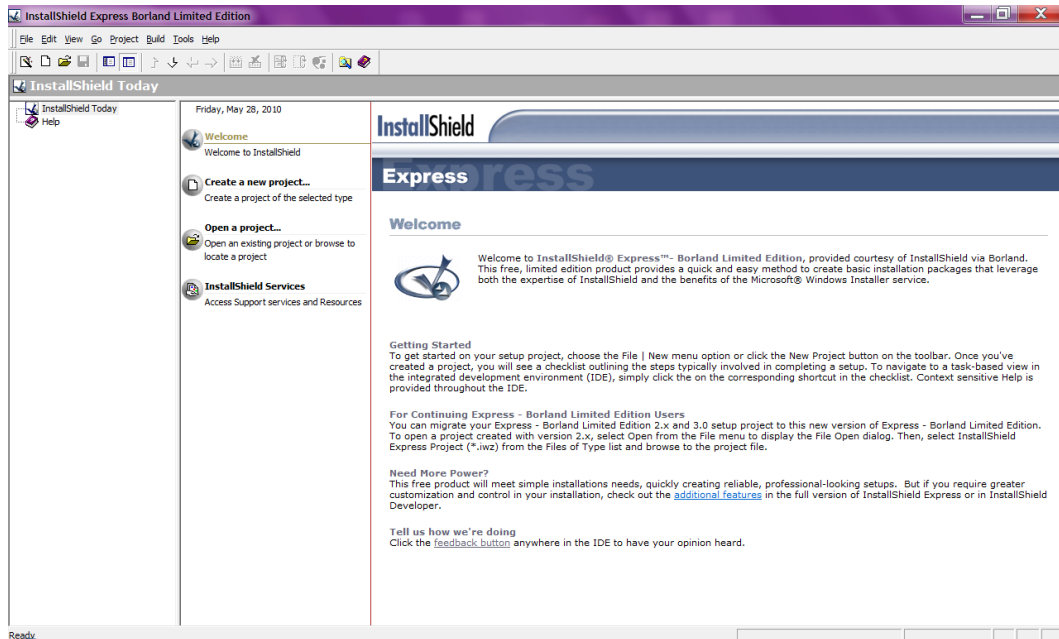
InstallShield Express Borland Limited Edition

File Edit View Go Project Build Tools Help

InstallShield Today

InstallShield Today
Help

Friday, May 28, 2010

Welcome
Welcome to InstallShield

Create a new project...
Create a project of the selected type

Open a project...
Open an existing project or browse to locate a project

InstallShield Services
Access Support services and Resources

InstallShield

Express

Welcome

Welcome to InstallShield® Express™- Borland Limited Edition, provided courtesy of InstallShield via Borland. This free, limited edition product provides a quick and easy method to create basic installation packages that leverage both the expertise of InstallShield and the benefits of the Microsoft® Windows Installer service.

Getting Started
To get started on your setup project, choose the File | New menu option or click the New Project button on the toolbar. Once you've created a project, you will see a checklist outlining the steps typically involved in completing a setup. To navigate to a task-based view in the integrated development environment (IDE), simply click the on the corresponding shortcut in the checklist. Context sensitive Help is provided throughout the IDE.

For Continuing Express - Borland Limited Edition Users
You can migrate your Express - Borland Limited Edition 2.x and 3.0 setup project to this new version of Express - Borland Limited Edition. To open a project created with version 2.x, select Open from the File menu to display the File Open dialog. Then, select InstallShield Express Project (*.iwz) from the Files of Type list and browse to the project file.

Need More Power?
This free product will meet simple installations needs, quickly creating reliable, professional-looking setups. But if you require greater customization and control in your installation, check out the additional features in the full version of InstallShield Express or in InstallShield Developer.

Tell us how we're doing
Click the feedback button anywhere in the IDE to have your opinion heard.

Ready